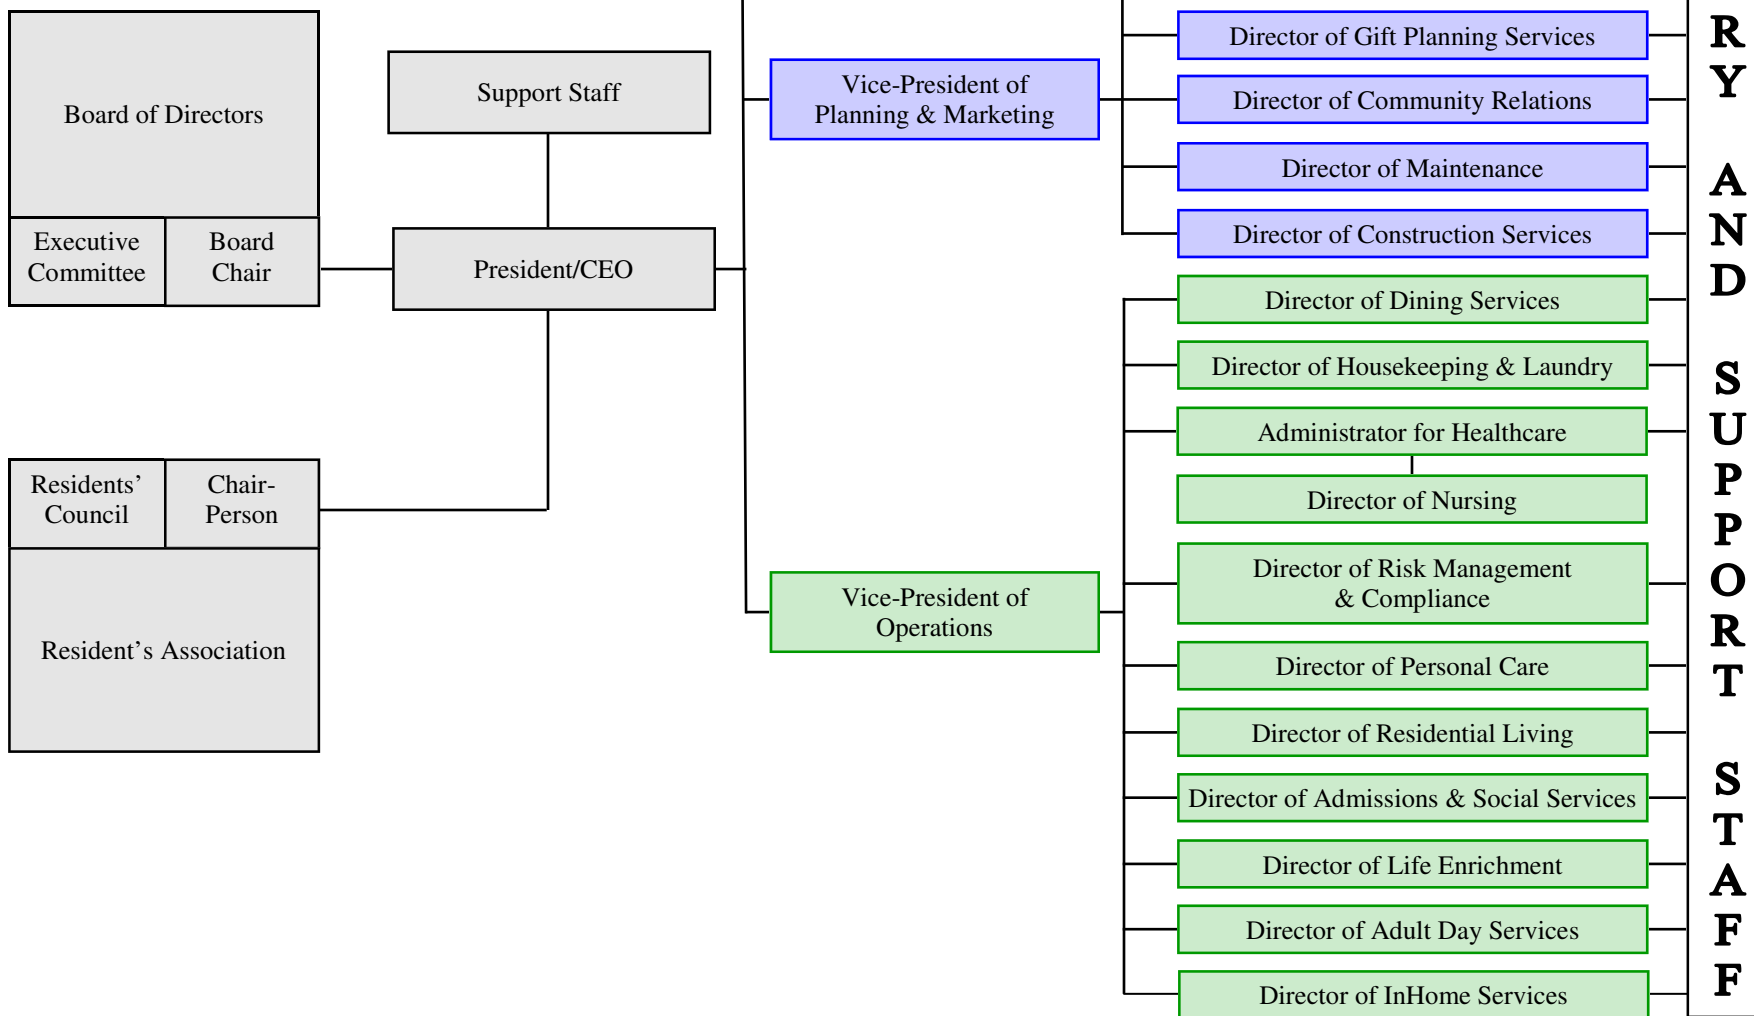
Board of Directors

Executive Committee

Board Chair

Support Staff

President/CEO

Residents' Council

Chair-Person

Resident's Association

Vice-President of Planning & Marketing

Vice-President of Operations

Director of Gift Planning Services

Director of Community Relations

Director of Maintenance

Director of Construction Services

Director of Dining Services

Director of Housekeeping & Laundry

Administrator for Healthcare

Director of Nursing

Director of Risk Management & Compliance

Director of Personal Care

Director of Residential Living

Director of Admissions & Social Services

Director of Life Enrichment

Director of Adult Day Services

Director of InHome Services

RY AND SUPPORT STAFF